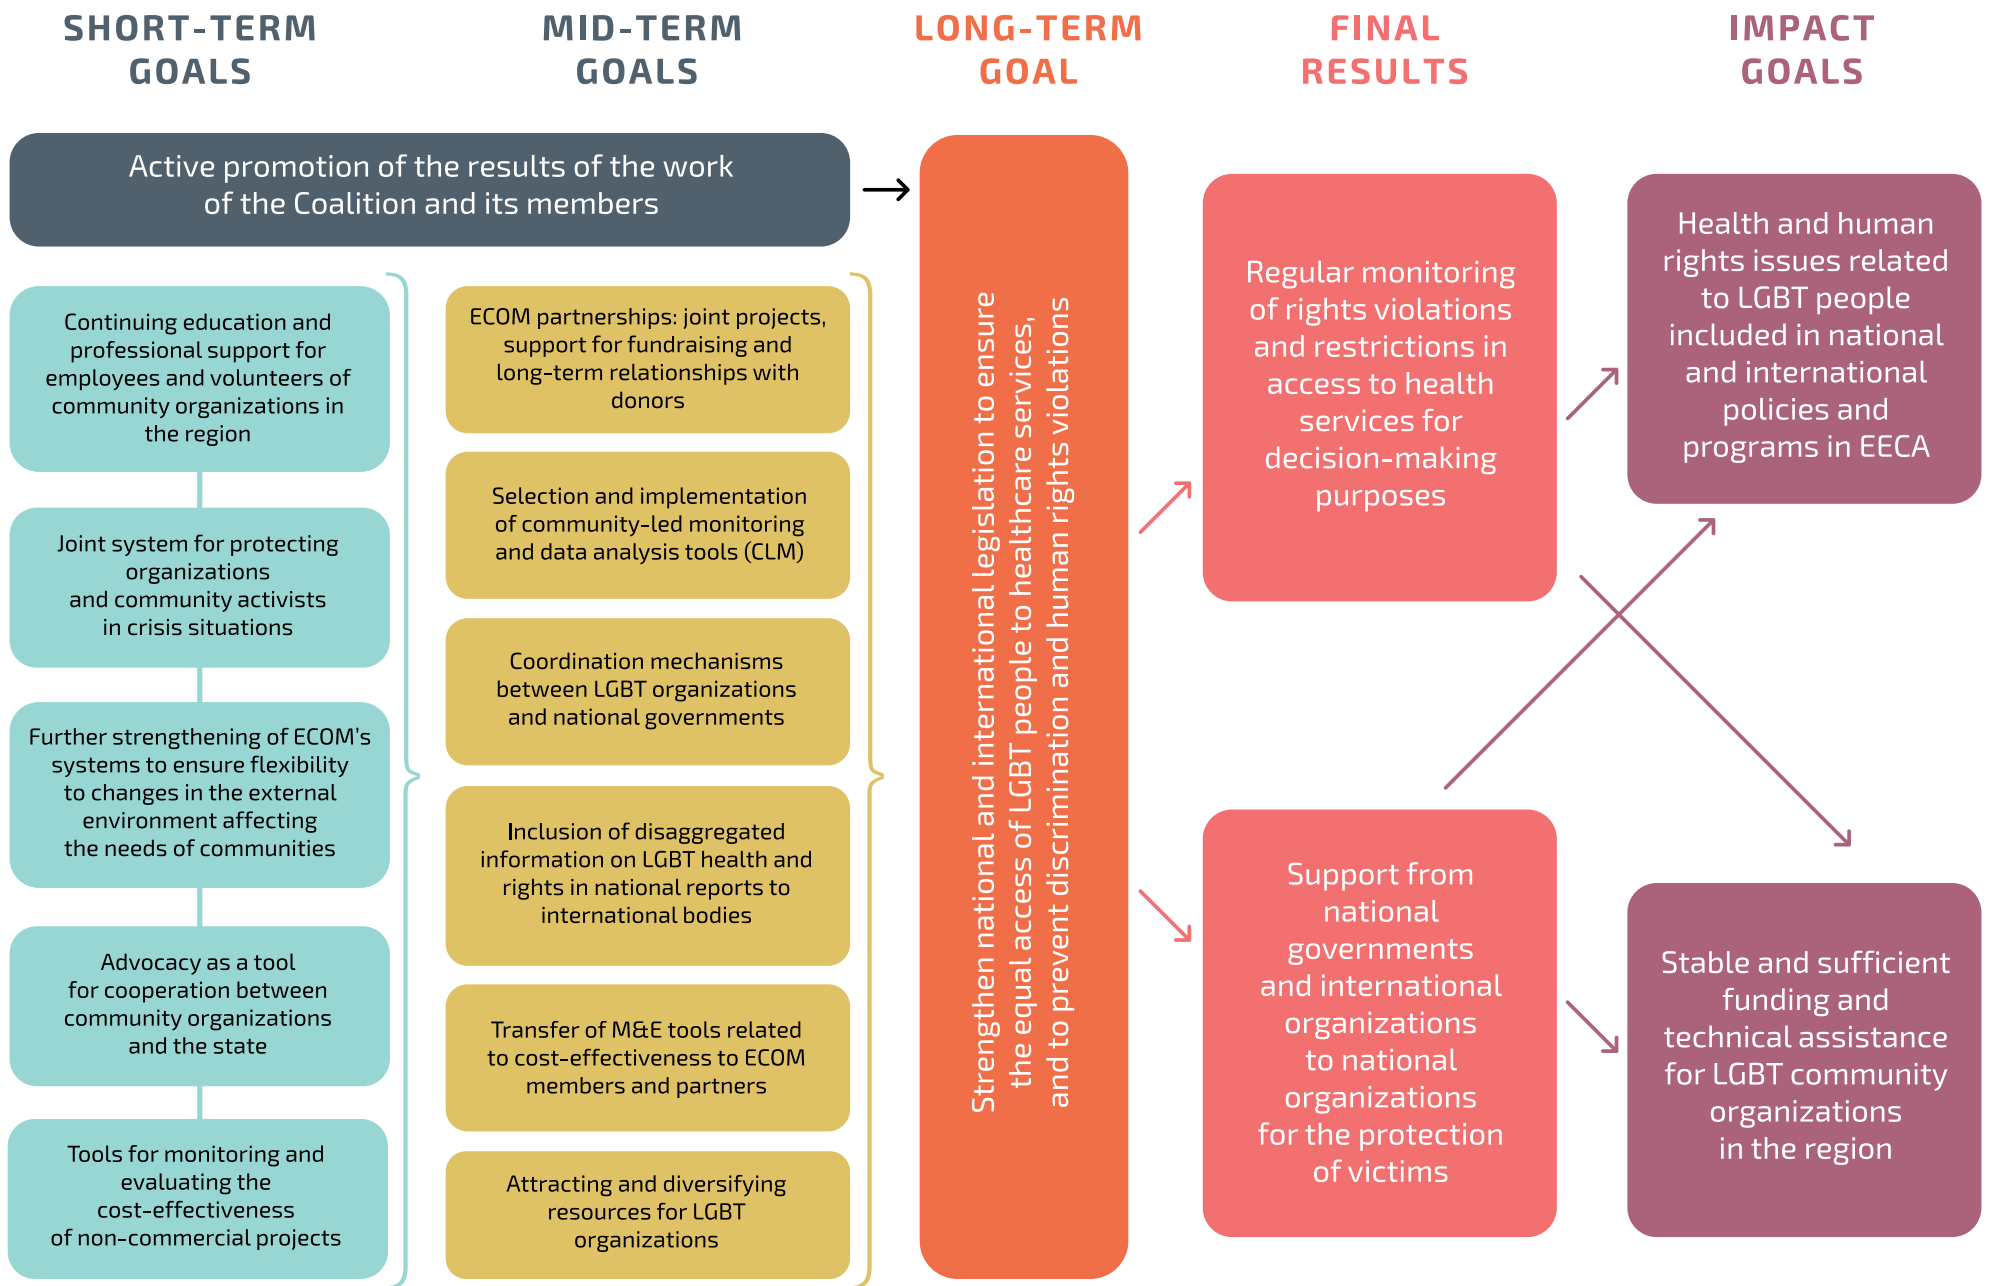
SHORT-TERM GOALS

MID-TERM GOALS

LONG-TERM GOAL

FINAL RESULTS

IMPACT GOALS

Active promotion of the results of the work of the Coalition and its members

Continuing education and professional support for employees and volunteers of community organizations in the region

Joint system for protecting organizations and community activists in crisis situations

Further strengthening of ECOM's systems to ensure flexibility to changes in the external environment affecting the needs of communities

Advocacy as a tool for cooperation between community organizations and the state

Tools for monitoring and evaluating the cost-effectiveness of non-commercial projects

ECOM partnerships: joint projects, support for fundraising and long-term relationships with donors

Selection and implementation of community-led monitoring and data analysis tools (CLM)

Coordination mechanisms between LGBT organizations and national governments

Inclusion of disaggregated information on LGBT health and rights in national reports to international bodies

Transfer of M&E tools related to cost-effectiveness to ECOM members and partners

Attracting and diversifying resources for LGBT organizations

Strengthen national and international legislation to ensure the equal access of LGBT people to healthcare services, and to prevent discrimination and human rights violations

Regular monitoring of rights violations and restrictions in access to health services for decision-making purposes

Support from national governments and international organizations to national organizations for the protection of victims

Health and human rights issues related to LGBT people included in national and international policies and programs in EECA

Stable and sufficient funding and technical assistance for LGBT community organizations in the region